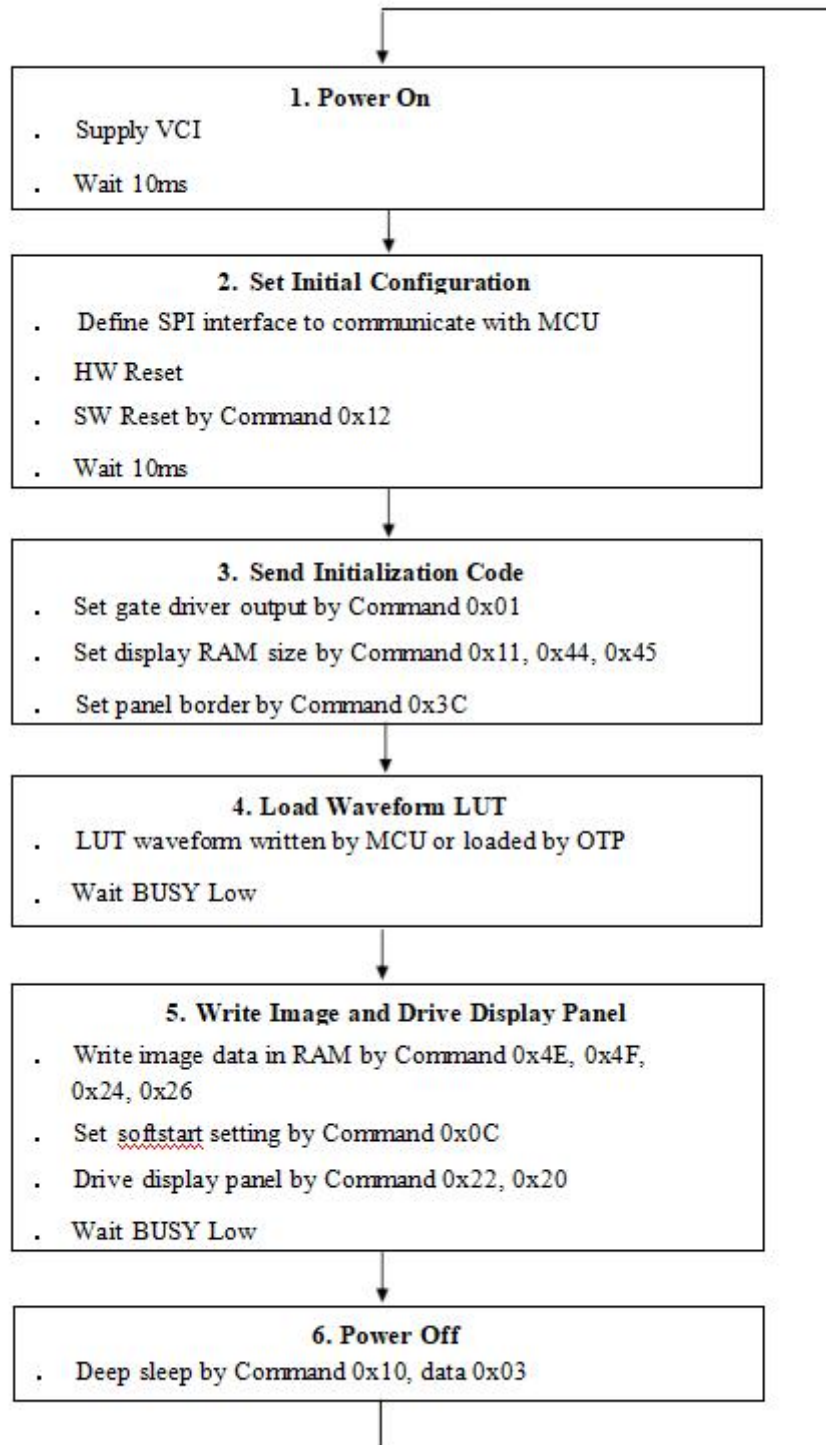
1. Power On

. Supply VCI

. Wait 10ms

2. Set Initial Configuration

. Define SPI interface to communicate with MCU

. HW Reset

. SW Reset by Command 0x12

. Wait 10ms

3. Send Initialization Code

. Set gate driver output by Command 0x01

. Set display RAM size by Command 0x11, 0x44, 0x45

. Set panel border by Command 0x3C

4. Load Waveform LUT

. LUT waveform written by MCU or loaded by OTP

. Wait BUSY Low

5. Write Image and Drive Display Panel

. Write image data in RAM by Command 0x4E, 0x4F, 0x24, 0x26

. Set softstart setting by Command 0x0C

. Drive display panel by Command 0x22, 0x20

. Wait BUSY Low

6. Power Off

. Deep sleep by Command 0x10, data 0x03